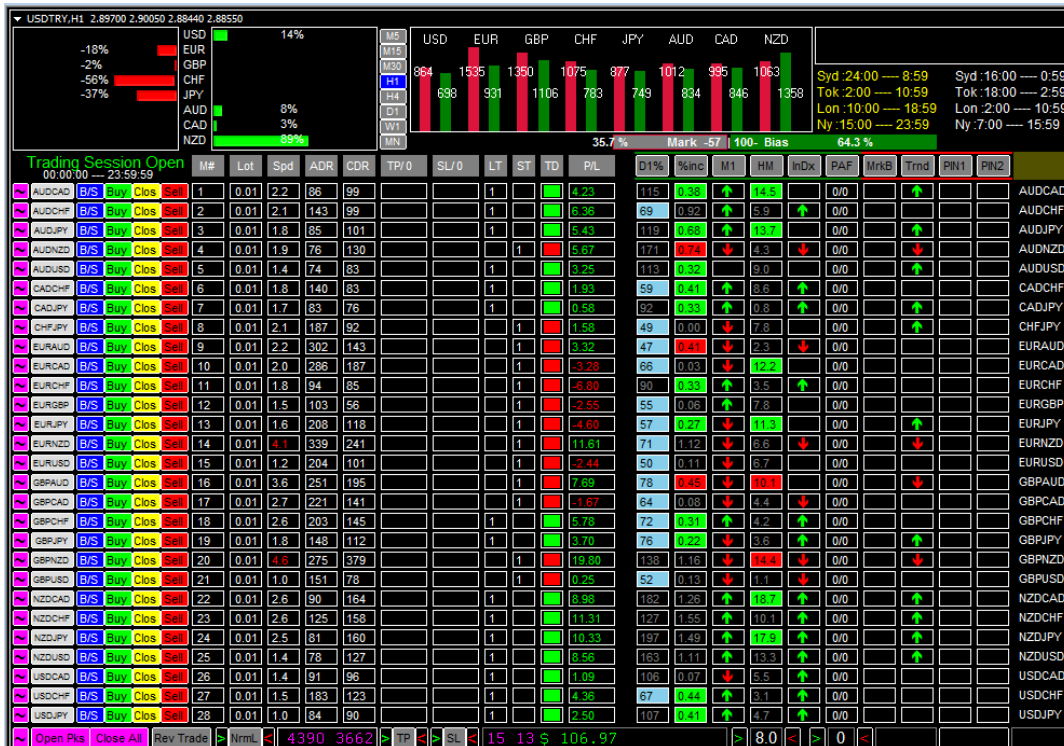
USDTRY,H1 2.89700 2.90050 2.88440 2.88550

-18% EUR
-2% GBP
-56% CHF
-37% JPY

USD 14%
AUD 8%
CAD 3%
NZD 89%

M5 M15 M30 H1 H4 D1 W1 MN

USD EUR GBP CHF JPY AUD CAD NZD
864 698 1535 931 1350 1106 1075 783 877 749 1012 834 995 846 1063 1358

35.7 % Mark -57 100- Bias 64.3 %

Syd :24:00 ---- 8:59
Tok :2:00 ---- 10:59
Lon :10:00 ---- 18:59
Ny :15:00 ---- 23:59

Syd :16:00 ---- 0:59
Tok :18:00 ---- 2:59
Lon :2:00 ---- 10:59
Ny :7:00 ---- 15:59

Trading Session Open
00:00:00 ---- 23:59:59

| | M# | Lot | Spd | ADR | CDR | TP/0 | SL/0 | LT | ST | TD | P/L | D1% | %inc | M1 | HM | InDx | PAF | MrkB | Trnd | PIN1 | PIN2 | |
|---|---|---|---|---|---|---|---|---|---|---|---|---|---|---|---|---|---|---|---|---|---|---|
| AUDCAD B/S Buy Clos Sell | 1 | 0.01 | 2.2 | 86 | 99 | | | 1 | | | 4.23 | 115 | 0.38 | | 14.5 | | 0/0 | | | | | AUDCAD |
| AUDCHF B/S Buy Clos Sell | 2 | 0.01 | 2.1 | 143 | 99 | | | 1 | | | 6.36 | 69 | 0.92 | | 5.9 | | 0/0 | | | | | AUDCHF |
| AUDJPY B/S Buy Clos Sell | 3 | 0.01 | 1.8 | 85 | 101 | | | 1 | | | 5.43 | 119 | 0.68 | | 13.7 | | 0/0 | | | | | AUDJPY |
| AUDNZD B/S Buy Clos Sell | 4 | 0.01 | 1.9 | 76 | 130 | | | | 1 | | 5.67 | 171 | 0.74 | | 4.3 | | 0/0 | | | | | AUDNZD |
| AUDUSD B/S Buy Clos Sell | 5 | 0.01 | 1.4 | 74 | 83 | | | 1 | | | 3.25 | 113 | 0.32 | | 9.0 | | 0/0 | | | | | AUDUSD |
| CADCHF B/S Buy Clos Sell | 6 | 0.01 | 1.8 | 140 | 83 | | | 1 | | | 1.93 | 59 | 0.41 | | 8.6 | | 0/0 | | | | | CADCHF |
| CADJPY B/S Buy Clos Sell | 7 | 0.01 | 1.7 | 83 | 76 | | | 1 | | | 0.58 | 92 | 0.33 | | 0.8 | | 0/0 | | | | | CADJPY |
| CHFJPY B/S Buy Clos Sell | 8 | 0.01 | 2.1 | 187 | 92 | | | | 1 | | 1.58 | 49 | 0.00 | | 7.8 | | 0/0 | | | | | CHFJPY |
| EURAUD B/S Buy Clos Sell | 9 | 0.01 | 2.2 | 302 | 143 | | | | 1 | | 3.32 | 47 | 0.41 | | 2.3 | | 0/0 | | | | | EURAUD |
| EURCAD B/S Buy Clos Sell | 10 | 0.01 | 2.0 | 286 | 187 | | | | 1 | | -3.28 | 66 | 0.03 | | 12.2 | | 0/0 | | | | | EURCAD |
| EURCHF B/S Buy Clos Sell | 11 | 0.01 | 1.8 | 94 | 85 | | | | 1 | | -6.80 | 90 | 0.33 | | 3.5 | | 0/0 | | | | | EURCHF |
| EURGBP B/S Buy Clos Sell | 12 | 0.01 | 1.5 | 103 | 56 | | | | 1 | | -2.55 | 55 | 0.06 | | 7.8 | | 0/0 | | | | | EURGBP |
| EURJPY B/S Buy Clos Sell | 13 | 0.01 | 1.6 | 208 | 118 | | | | 1 | | -4.60 | 57 | 0.27 | | 11.3 | | 0/0 | | | | | EURJPY |
| EURNZD B/S Buy Clos Sell | 14 | 0.01 | 4.1 | 339 | 241 | | | | 1 | | 11.61 | 71 | 1.12 | | 6.6 | | 0/0 | | | | | EURNZD |
| EURUSD B/S Buy Clos Sell | 15 | 0.01 | 1.2 | 204 | 101 | | | | 1 | | -2.44 | 50 | 0.11 | | 6.7 | | 0/0 | | | | | EURUSD |
| GBPAUD B/S Buy Clos Sell | 16 | 0.01 | 3.6 | 251 | 195 | | | | 1 | | 7.69 | 78 | 0.45 | | 10.1 | | 0/0 | | | | | GBPAUD |
| GBPCAD B/S Buy Clos Sell | 17 | 0.01 | 2.7 | 221 | 141 | | | | 1 | | -1.67 | 64 | 0.08 | | 4.4 | | 0/0 | | | | | GBPCAD |
| GBPCHF B/S Buy Clos Sell | 18 | 0.01 | 2.6 | 203 | 145 | | | 1 | | | 5.78 | 72 | 0.31 | | 4.2 | | 0/0 | | | | | GBPCHF |
| GBPJPY B/S Buy Clos Sell | 19 | 0.01 | 1.8 | 148 | 112 | | | 1 | | | 3.70 | 76 | 0.22 | | 3.6 | | 0/0 | | | | | GBPJPY |
| GBPNZD B/S Buy Clos Sell | 20 | 0.01 | 4.6 | 275 | 379 | | | | 1 | | 19.80 | 138 | 1.16 | | 14.4 | | 0/0 | | | | | GBPNZD |
| GBPUSD B/S Buy Clos Sell | 21 | 0.01 | 1.0 | 151 | 78 | | | | 1 | | 0.25 | 52 | 0.13 | | 1.1 | | 0/0 | | | | | GBPUSD |
| NZDCAD B/S Buy Clos Sell | 22 | 0.01 | 2.6 | 90 | 164 | | | 1 | | | 8.98 | 182 | 1.26 | | 18.7 | | 0/0 | | | | | NZDCAD |
| NZDCHF B/S Buy Clos Sell | 23 | 0.01 | 2.6 | 125 | 158 | | | 1 | | | 11.31 | 127 | 1.55 | | 10.1 | | 0/0 | | | | | NZDCHF |
| NZDJPY B/S Buy Clos Sell | 24 | 0.01 | 2.5 | 81 | 160 | | | 1 | | | 10.33 | 197 | 1.49 | | 17.9 | | 0/0 | | | | | NZDJPY |
| NZDUSD B/S Buy Clos Sell | 25 | 0.01 | 1.4 | 78 | 127 | | | 1 | | | 8.56 | 163 | 1.11 | | 13.3 | | 0/0 | | | | | NZDUSD |
| USDCAD B/S Buy Clos Sell | 26 | 0.01 | 1.4 | 91 | 96 | | | 1 | | | 1.09 | 106 | 0.07 | | 5.5 | | 0/0 | | | | | USDCAD |
| USDCHF B/S Buy Clos Sell | 27 | 0.01 | 1.5 | 183 | 123 | | | 1 | | | 4.36 | 67 | 0.44 | | 3.1 | | 0/0 | | | | | USDCHF |
| USDJPY B/S Buy Clos Sell | 28 | 0.01 | 1.0 | 84 | 90 | | | 1 | | | 2.50 | 107 | 0.41 | | 4.7 | | 0/0 | | | | | USDJPY |

Open Pks Close All Rev Trade > NrmL < 4390 3662 > TP < > SL < 15 13 $ 106.97 > 8.0 < > 0 <